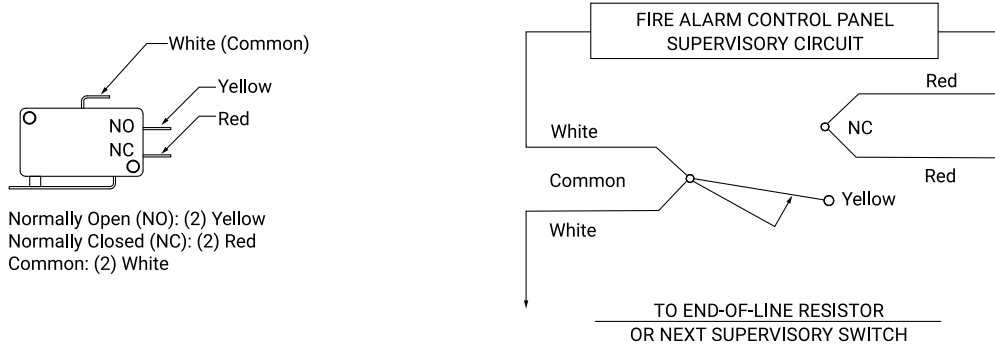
White (Common)
Yellow
NO
Red
NC

Normally Open (NO): (2) Yellow
Normally Closed (NC): (2) Red
Common: (2) White

FIRE ALARM CONTROL PANEL
SUPERVISORY CIRCUIT

Red
White
NC
Red
Common
Yellow
White

TO END-OF-LINE RESISTOR
OR NEXT SUPERVISORY SWITCH